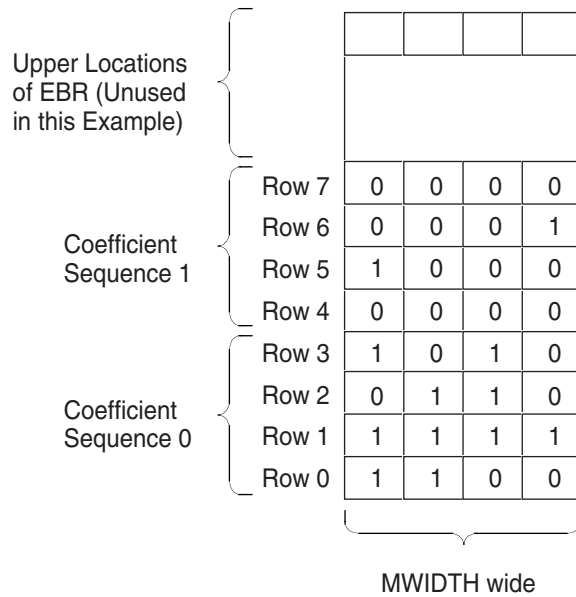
Upper Locations of EBR (Unused in this Example)

Coefficient Sequence 1

Coefficient Sequence 0

| | | | | |
|---|---|---|---|---|
| Row 7 | 0 | 0 | 0 | 0 |
| Row 6 | 0 | 0 | 0 | 1 |
| Row 5 | 1 | 0 | 0 | 0 |
| Row 4 | 0 | 0 | 0 | 0 |
| Row 3 | 1 | 0 | 1 | 0 |
| Row 2 | 0 | 1 | 1 | 0 |
| Row 1 | 1 | 1 | 1 | 1 |
| Row 0 | 1 | 1 | 0 | 0 |

MWIDTH wide